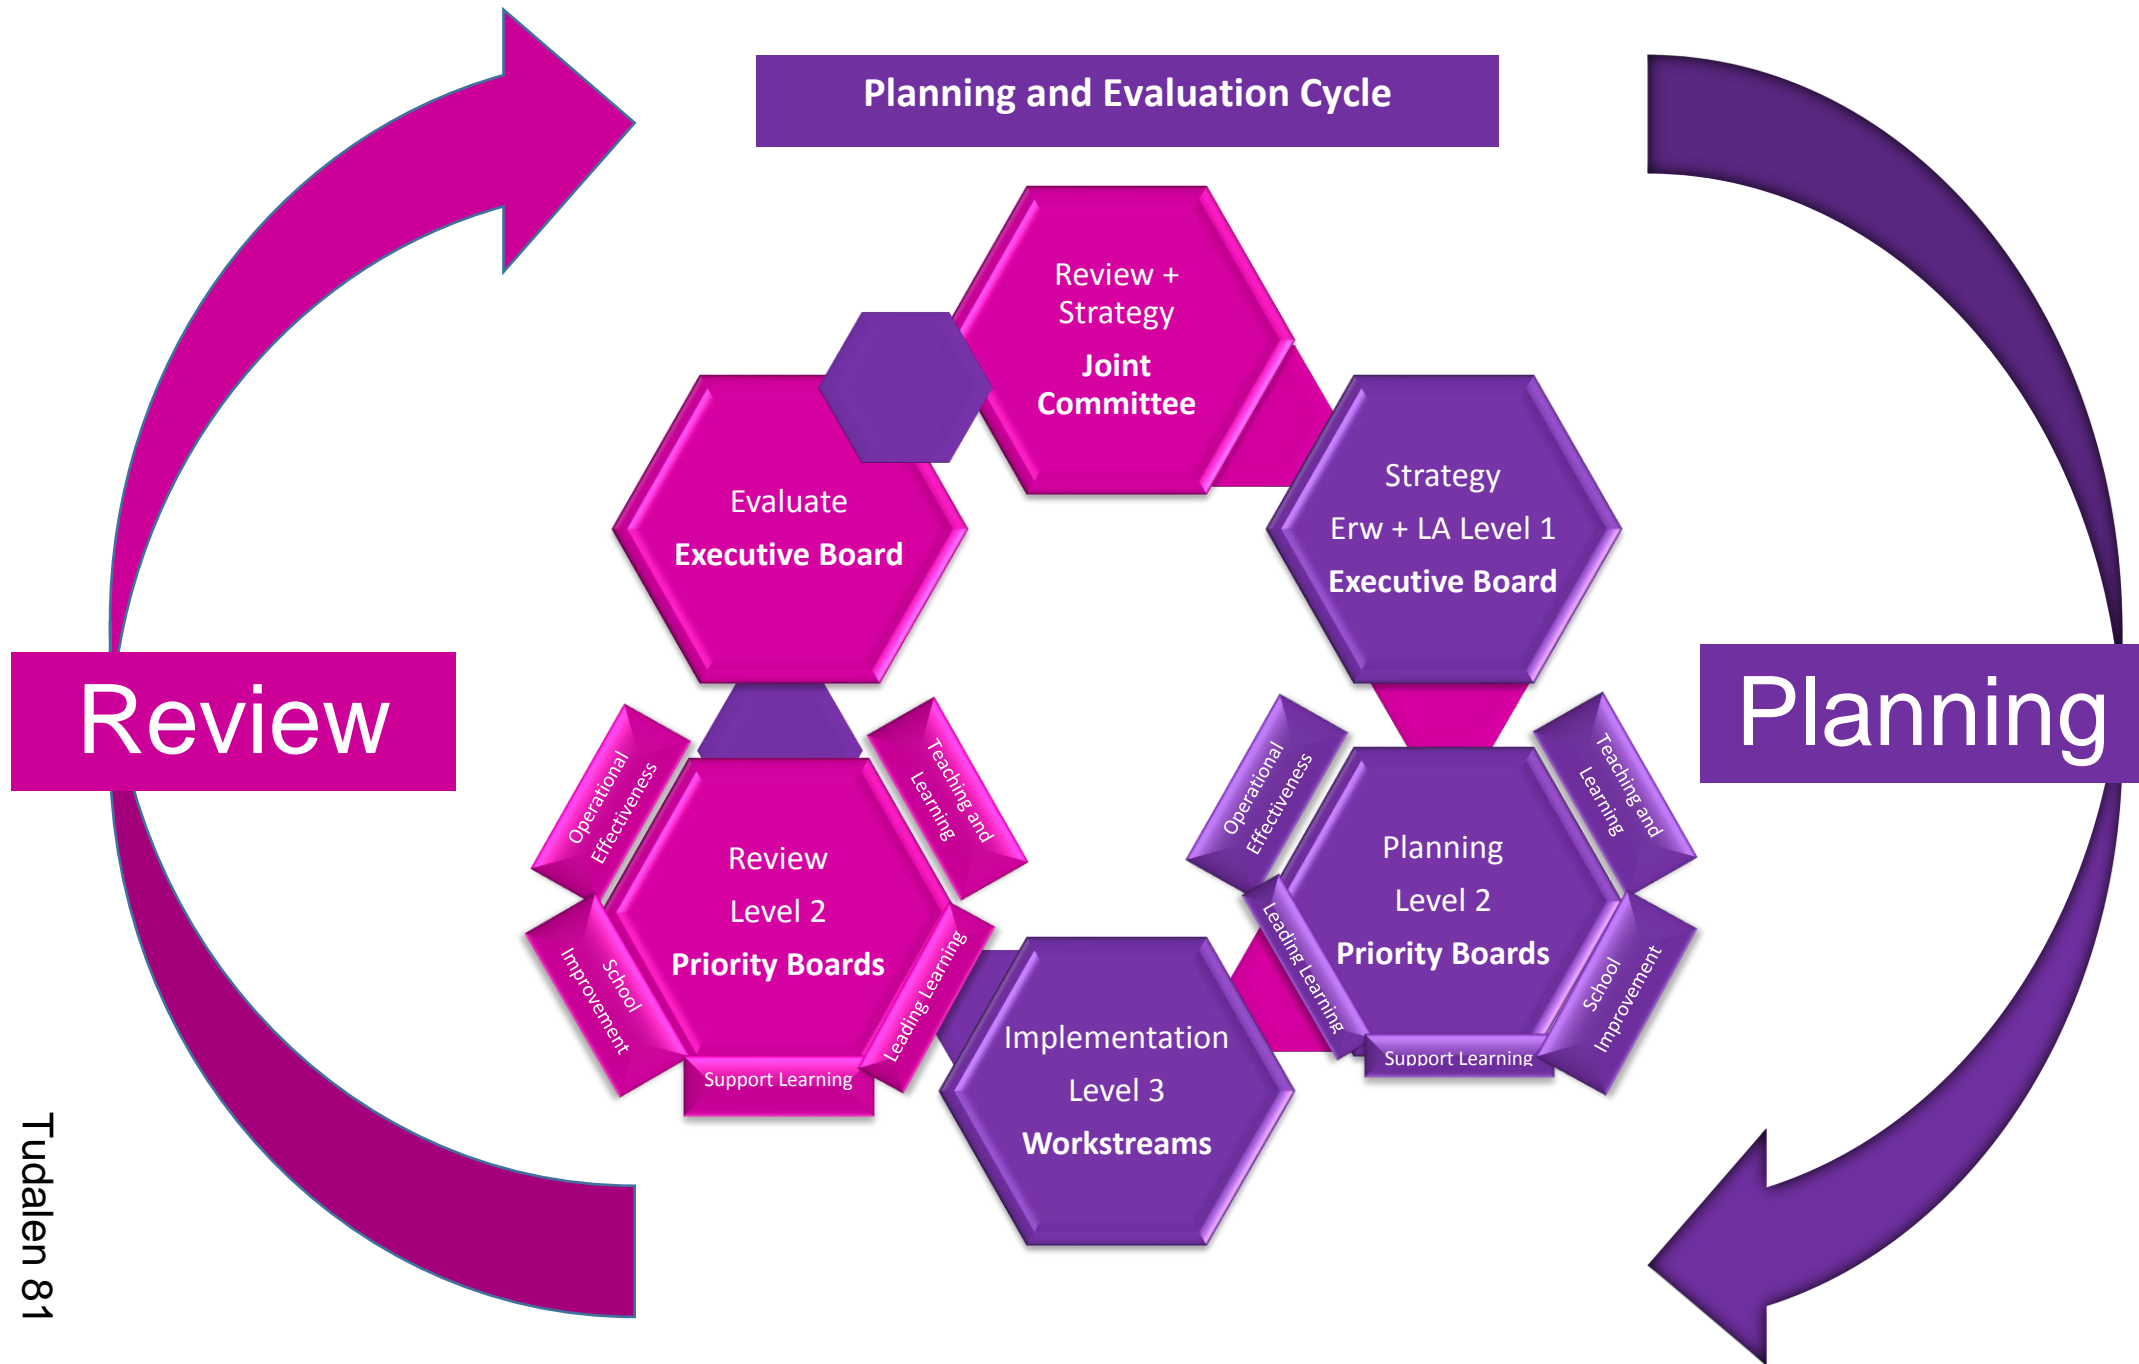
Planning and Evaluation Cycle

Review

Planning

Review + Strategy
Joint Committee

Evaluate
Executive Board

Strategy
Erw + LA Level 1
Executive Board

Operational Effectiveness

Teaching and Learning

Review
Level 2
Priority Boards

School Improvement

Leading Learning

Support Learning

Operational Effectiveness

Teaching and Learning

Planning
Level 2
Priority Boards

Leading Learning

School Improvement

Support Learning

Implementation
Level 3
Workstreams

Tudalen 81